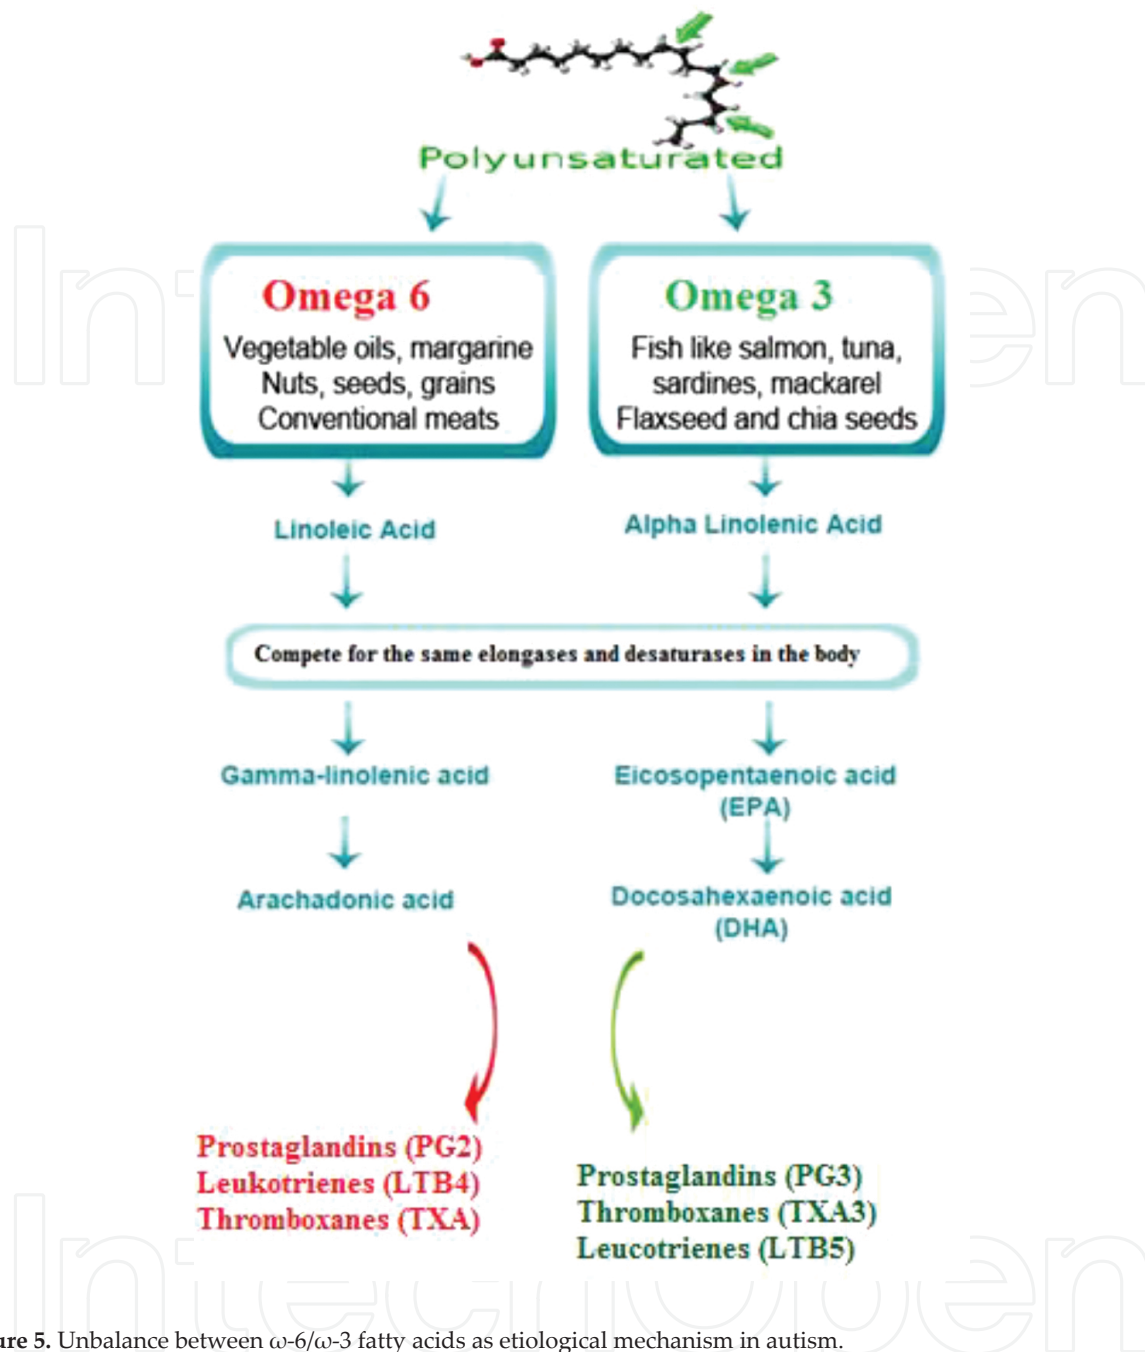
Polyunsaturated

Omega 6
Vegetable oils, margarine
Nuts, seeds, grains
Conventional meats

Omega 3
Fish like salmon, tuna, sardines, mackarel
Flaxseed and chia seeds

Linoleic Acid

Alpha Linolenic Acid

Compete for the same elongases and desaturases in the body

Gamma-linolenic acid

Arachadonic acid

Eicosopentaenoic acid (EPA)

Docosahexaenoic acid (DHA)

Prostaglandins (PG2)
Leukotrienes (LTB4)
Thromboxanes (TXA)

Prostaglandins (PG3)
Thromboxanes (TXA3)
Leucotrienes (LTB5)

ure 5. Unbalance between ω-6/ω-3 fatty acids as etiological mechanism in autism.